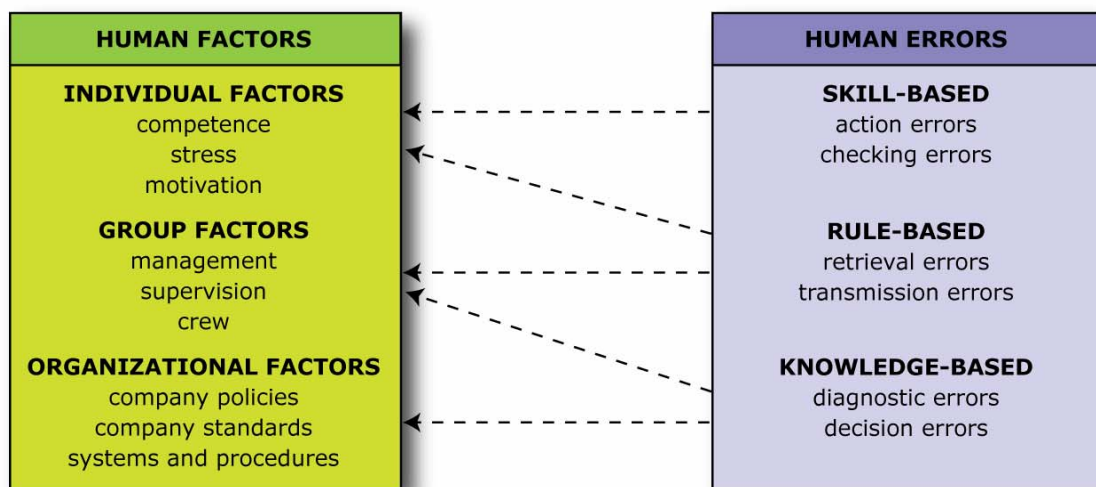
HUMAN FACTORS

INDIVIDUAL FACTORS
competence
stress
motivation

GROUP FACTORS
management
supervision
crew

ORGANIZATIONAL FACTORS
company policies
company standards
systems and procedures

HUMAN ERRORS

SKILL-BASED
action errors
checking errors

RULE-BASED
retrieval errors
transmission errors

KNOWLEDGE-BASED
diagnostic errors
decision errors